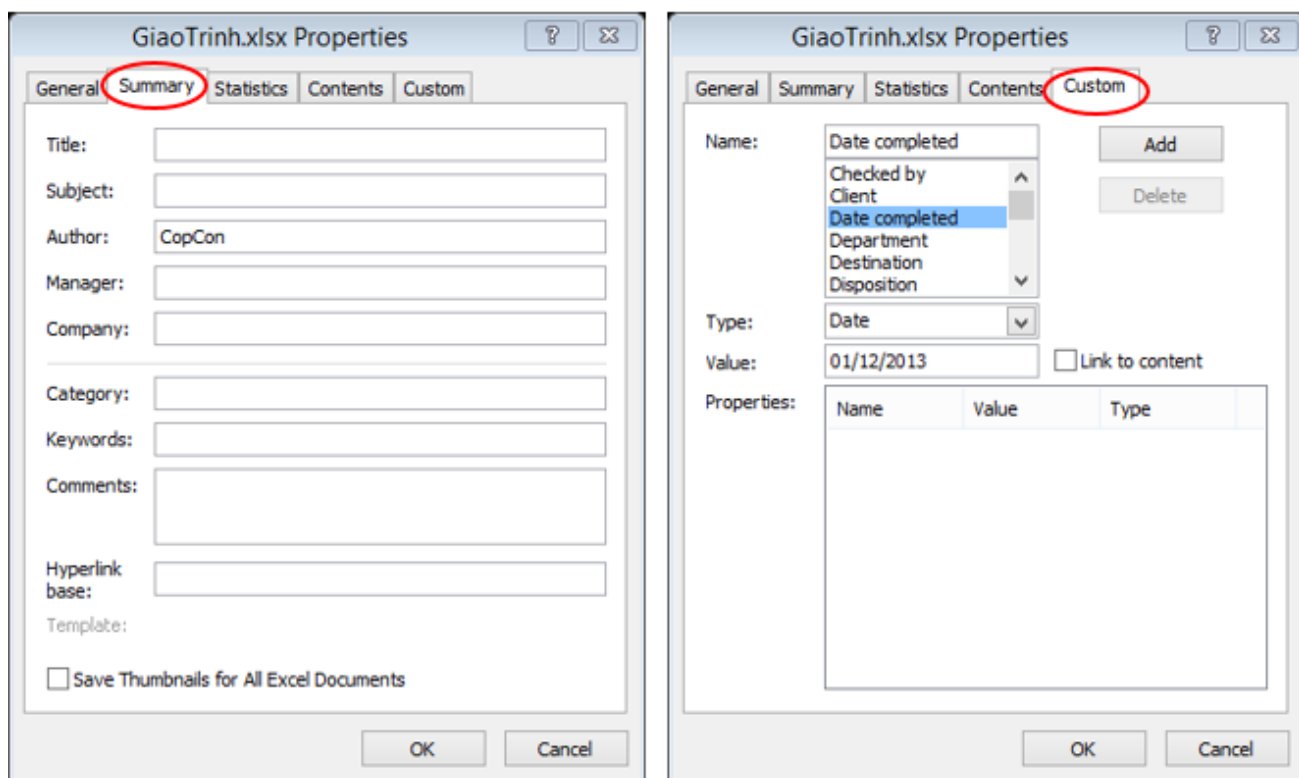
GiaoTrinh.xlsx Properties

?

General | Summary | Statistics | Contents | Custom

Title:

Subject:

Author: CopCon

Manager:

Company:

Category:

Keywords:

Comments:

Hyperlink base:

Template:

Save Thumbnails for All Excel Documents

OK Cancel

GiaoTrinh.xlsx Properties

?

General | Summary | Statistics | Contents | Custom

Name: Date completed

Checked by
Client
Date completed
Department
Destination
Disposition

Add

Delete

Type: Date

Value: 01/12/2013

Link to content

Properties:

| Name | Value | Type |
|---|---|---|

OK Cancel